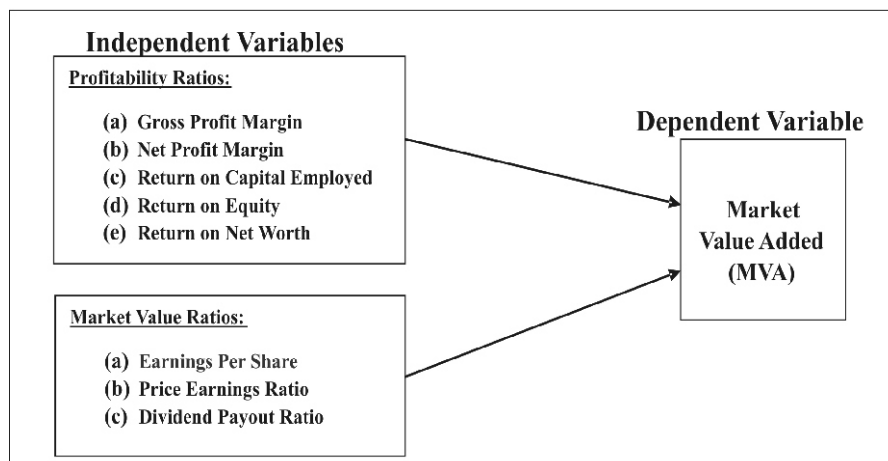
Independent Variables

Profitability Ratios:

(a) Gross Profit Margin
(b) Net Profit Margin
(c) Return on Capital Employed
(d) Return on Equity
(e) Return on Net Worth

Dependent Variable

Market Value Added (MVA)

Market Value Ratios:

(a) Earnings Per Share
(b) Price Earnings Ratio
(c) Dividend Payout Ratio